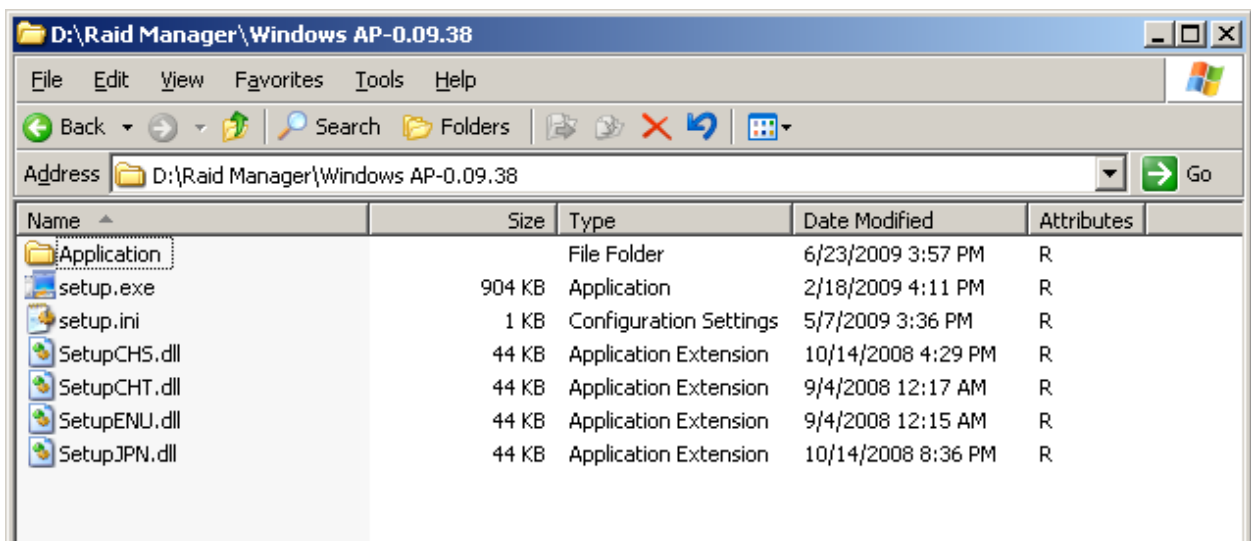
D:\Raid Manager\Windows AP-0.09.38

File Edit View Favorites Tools Help

Back Search Folders

Address D:\Raid Manager\Windows AP-0.09.38 Go

| Name | Size | Type | Date Modified | Attributes |
|---|---|---|---|---|
| Application | | File Folder | 6/23/2009 3:57 PM | R |
| setup.exe | 904 KB | Application | 2/18/2009 4:11 PM | R |
| setup.ini | 1 KB | Configuration Settings | 5/7/2009 3:36 PM | R |
| SetupCHS.dll | 44 KB | Application Extension | 10/14/2008 4:29 PM | R |
| SetupCHT.dll | 44 KB | Application Extension | 9/4/2008 12:17 AM | R |
| SetupENU.dll | 44 KB | Application Extension | 9/4/2008 12:15 AM | R |
| SetupJPN.dll | 44 KB | Application Extension | 10/14/2008 8:36 PM | R |